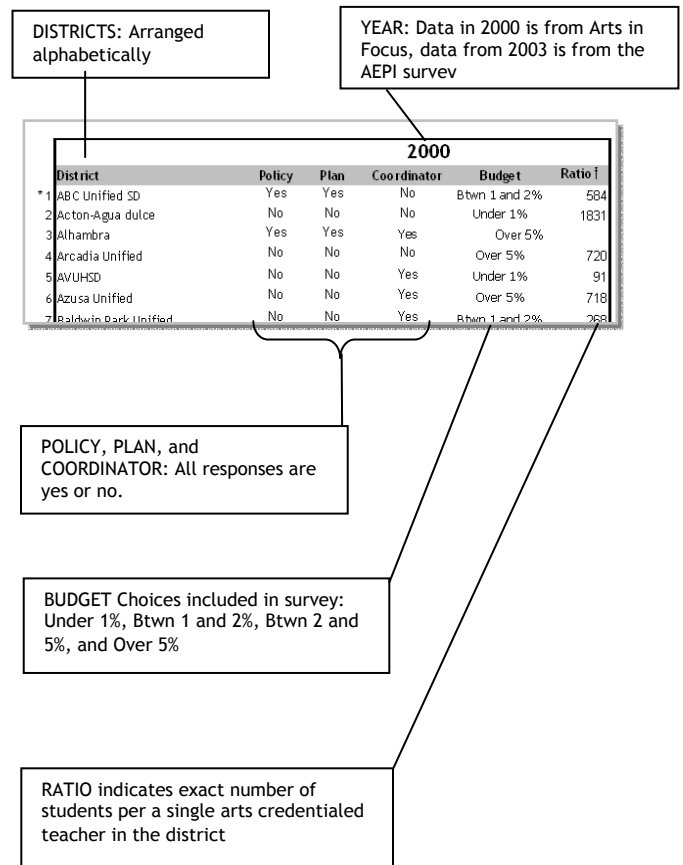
DISTRICTS: Arranged alphabetically

YEAR: Data in 2000 is from Arts in Focus, data from 2003 is from the AEPI survev

2000

| | District | Policy | Plan | Coordinator | Budget | Ratio† |
|---|---|---|---|---|---|---|
| *1 | ABC Unified SD | Yes | Yes | No | Btwn 1 and 2% | 584 |
| 2 | Acton-Agua dulce | No | No | No | Under 1% | 1831 |
| 3 | Alhambra | Yes | Yes | Yes | Over 5% | |
| 4 | Arcadia Unified | No | No | No | Over 5% | 720 |
| 5 | AVUHSD | No | No | Yes | Under 1% | 91 |
| 6 | Azusa Unified | No | No | Yes | Over 5% | 718 |
| 7 | Baldwin Park Unified | No | No | Yes | Btwn 1 and 2% | 268 |

POLICY, PLAN, and COORDINATOR: All responses are yes or no.

BUDGET Choices included in survey: Under 1%, Btwn 1 and 2%, Btwn 2 and 5%, and Over 5%

RATIO indicates exact number of students per a single arts credentialed teacher in the district